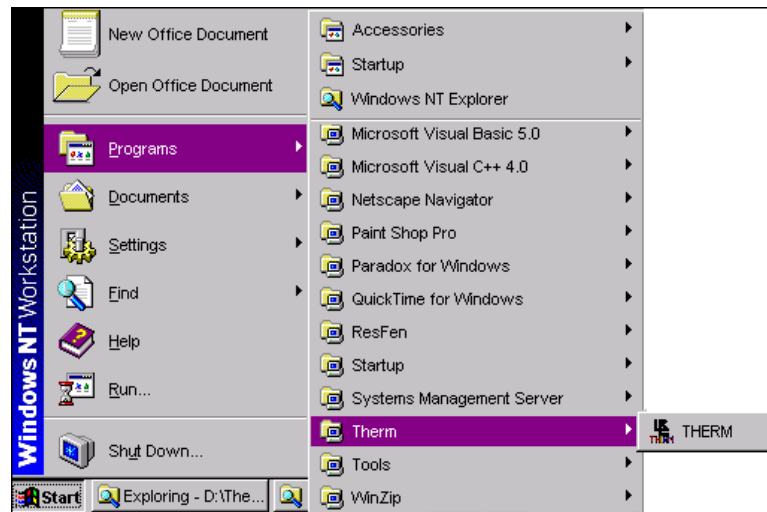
Windows NT Workstation

New Office Document
Open Office Document
Programs
Documents
Settings
Find
Help
Run...
Shut Down...

Accessories
Startup
Windows NT Explorer
Microsoft Visual Basic 5.0
Microsoft Visual C++ 4.0
Netscape Navigator
Paint Shop Pro
Paradox for Windows
QuickTime for Windows
ResFen
Startup
Systems Management Server
Therm
Tools
WinZip

THERM

Start
Exploring - D:\The...